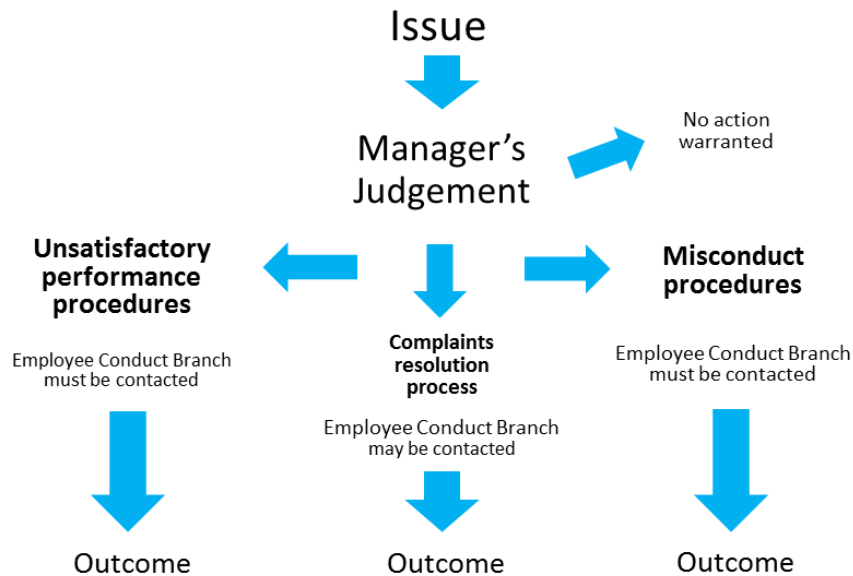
Issue

Manager's Judgement

No action warranted

Unsatisfactory performance procedures

Employee Conduct Branch must be contacted

Outcome

Complaints resolution process

Employee Conduct Branch may be contacted

Outcome

Misconduct procedures

Employee Conduct Branch must be contacted

Outcome